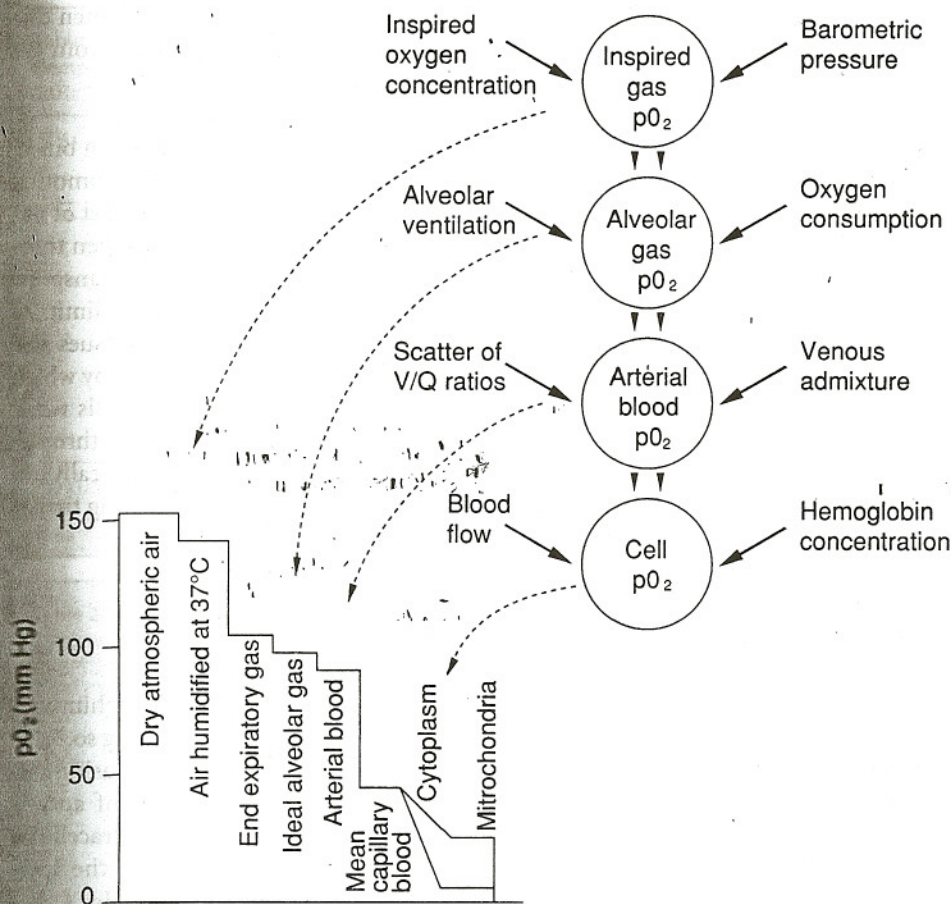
Inspired oxygen concentration

Inspired gas $pO_2$

Barometric pressure

Alveolar ventilation

Alveolar gas $pO_2$

Oxygen consumption

Scatter of V/Q ratios

Arterial blood $pO_2$

Venous admixture

Blood flow

Cell $pO_2$

Hemoglobin concentration

150

100

50

0

$pO_2$ (mm Hg)

Dry atmospheric air

Air humidified at 37°C

End expiratory gas

Ideal alveolar gas

Arterial blood

Mean capillary blood

Cytoplasm

Mitrochondria